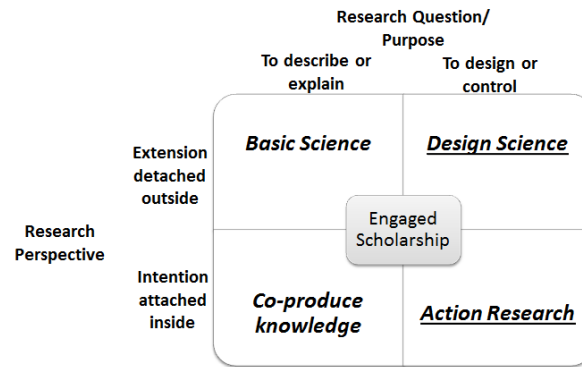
Research Question/ Purpose

To describe or explain

To design or control

Research Perspective

Extension detached outside

Intention attached inside

Basic Science

Design Science

Engaged Scholarship

Co-produce knowledge

Action Research